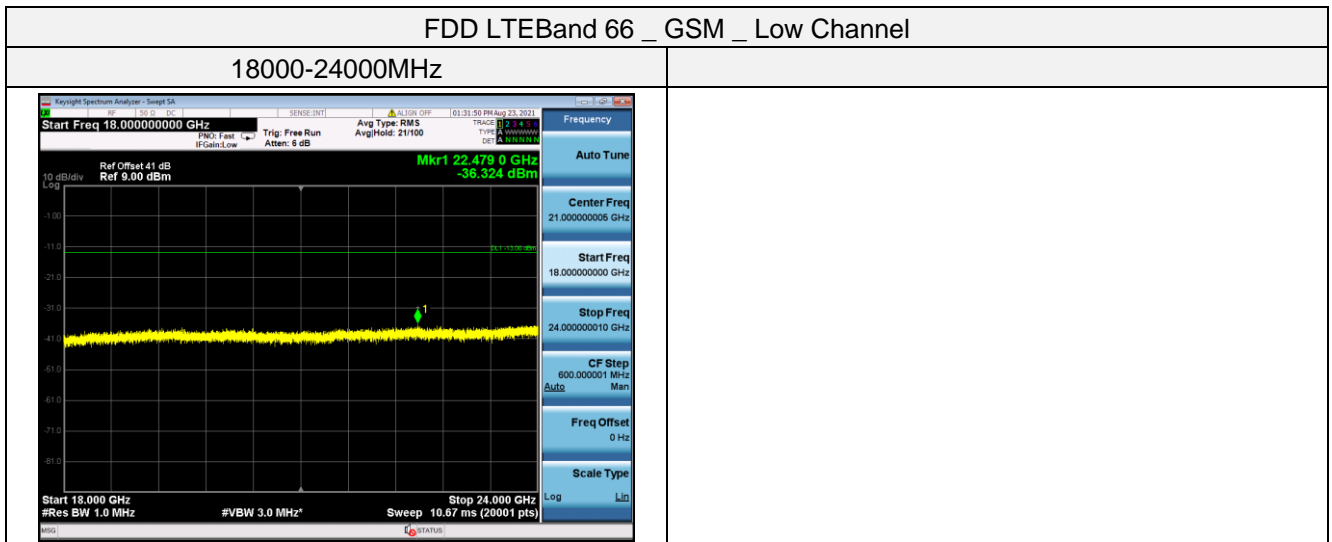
FDD LTEBand 66 _ GSM _ Low Channel

| 18000-24000MHz | |
|---|---|

Keysight Spectrum Analyzer - Swept SA
RF 50 Ω DC SENSE:INT ALIGN OFF 01:31:50 PM Aug 23, 2021
Start Freq 18.000000000 GHz
PNO: Fast IFGain:Low
Trig: Free Run
Atten: 6 dB
Avg Type: RMS
Avg|Hold: 21/100
TRACE 1 2 3 4 5 6
TYPE A WWWWW
DET A N N N N N
Frequency
Ref Offset 41 dB
10 dB/div Ref 9.00 dBm
Log
Mkr1 22.479 0 GHz
-36.324 dBm
-1.00
-11.0
DL1 -13.00 dBm
-21.0
-31.0
1
-41.0
-51.0
-61.0
-71.0
-81.0
Start 18.000 GHz
#Res BW 1.0 MHz
#VBW 3.0 MHz*
Stop 24.000 GHz
Sweep 10.67 ms (20001 pts)
MSG
STATUS
Auto Tune
Center Freq
21.000000005 GHz
Start Freq
18.000000000 GHz
Stop Freq
24.000000010 GHz
CF Step
600.000001 MHz
Auto Man
Freq Offset
0 Hz
Scale Type
Log Lin